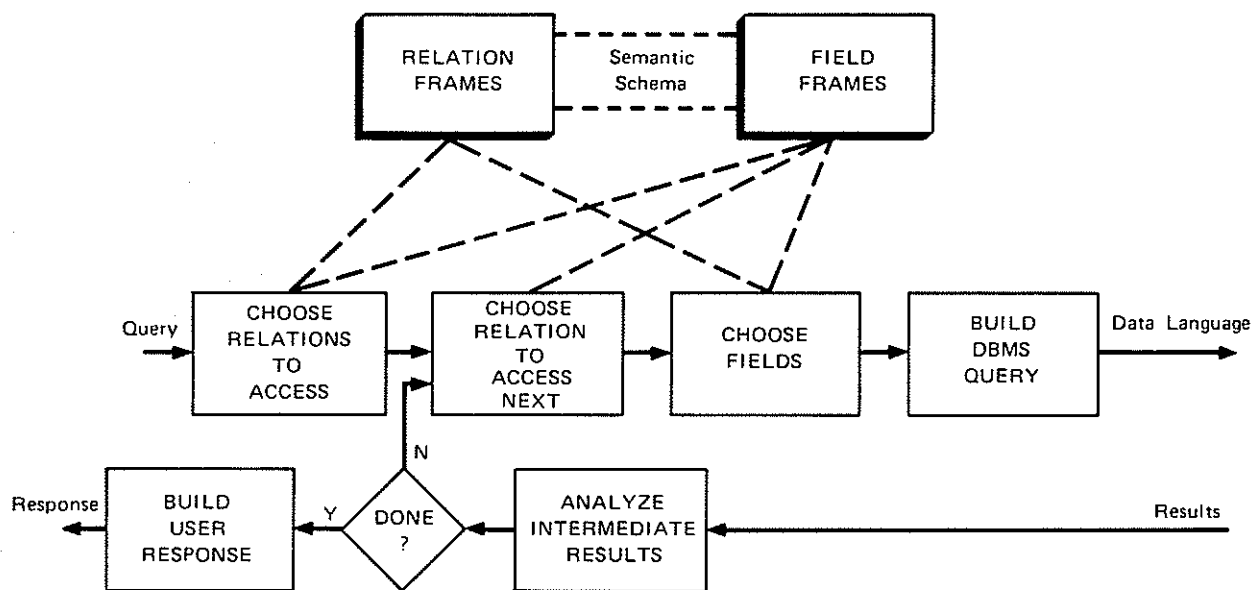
RELATION FRAMES

Semantic Schema

FIELD FRAMES

Query

CHOOSE RELATIONS TO ACCESS

CHOOSE RELATION TO ACCESS NEXT

CHOOSE FIELDS

BUILD DBMS QUERY

Data Language

N

Response

BUILD USER RESPONSE

Y

DONE ?

ANALYZE INTERMEDIATE RESULTS

Results